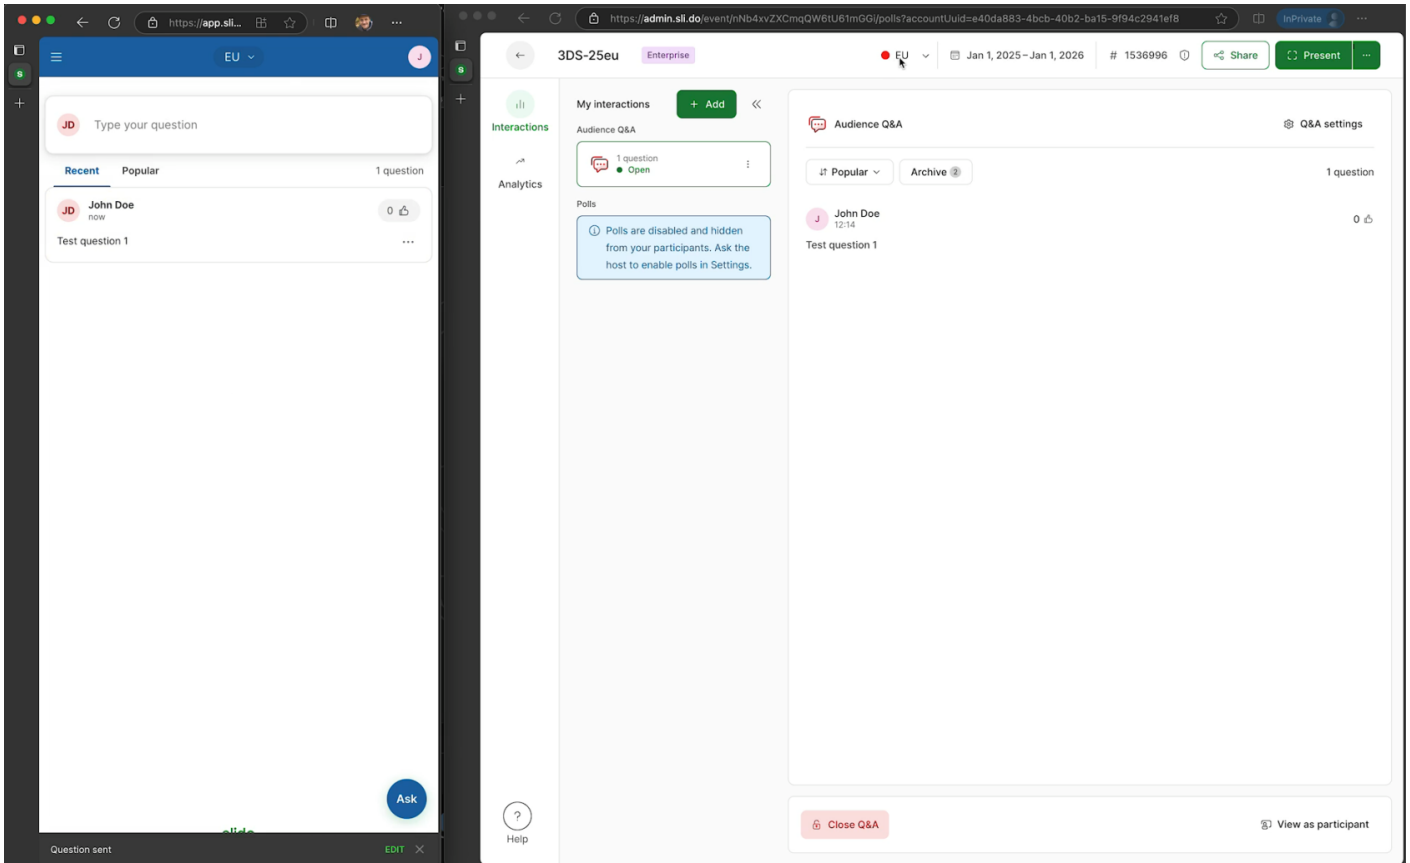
https://app.sli...

EU

J

JD Type your question

Recent Popular 1 question

JD John Doe
now
0
Test question 1
...

Ask

Question sent EDIT

https://admin.sli.do/event/nNb4xvZXCmqQW6tU61mGGi/polls?accountUuid=e40da883-4bcb-40b2-ba15-9f94c2941ef8

InPrivate

3DS-25eu Enterprise

EU Jan 1, 2025 – Jan 1, 2026 # 1536996 Share Present ...

Interactions

Analytics

My interactions + Add

Audience Q&A

1 question
Open

Polls

Polls are disabled and hidden from your participants. Ask the host to enable polls in Settings.

Audience Q&A Q&A settings

Popular Archive 2 1 question

J John Doe
12:14
0
Test question 1

? Help

Close Q&A View as participant